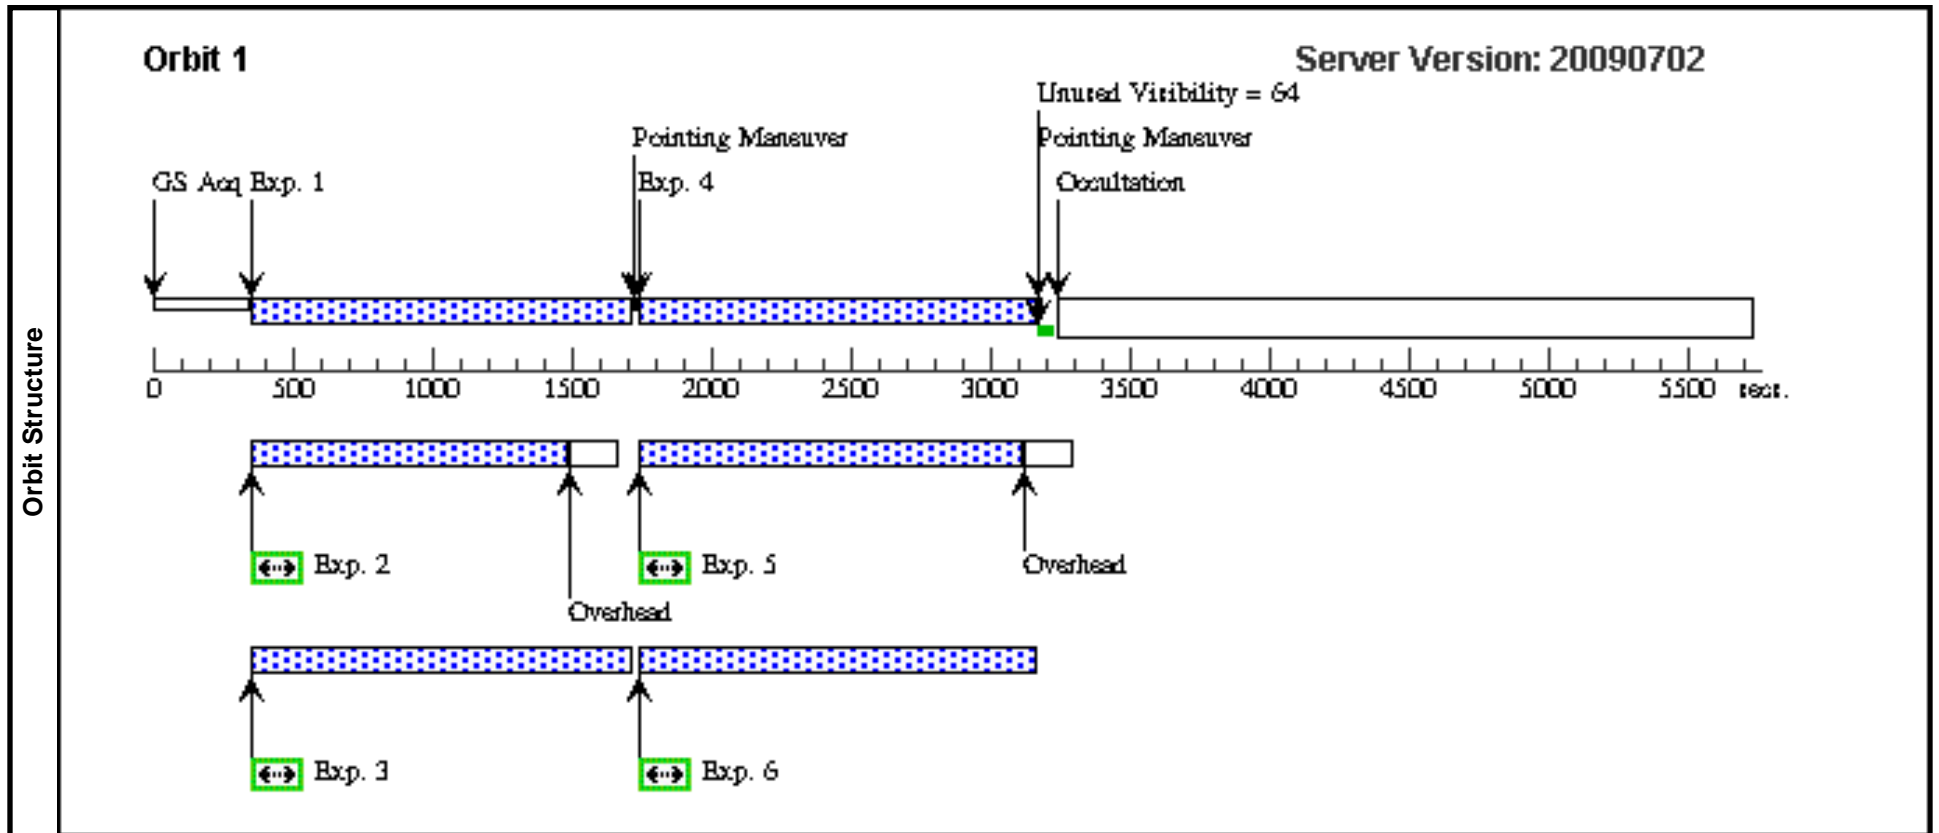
Orbit Structure

Orbit 1

Server Version: 20090702

Unused Visibility = 64

Pointing Maneuver

Pointing Maneuver

GS Acq Exp. 1

Exp. 4

Occultation

0 500 1000 1500 2000 2500 3000 3500 4000 4500 5000 5500 secs.

Exp. 2

Overhead

Exp. 5

Overhead

Exp. 3

Exp. 6